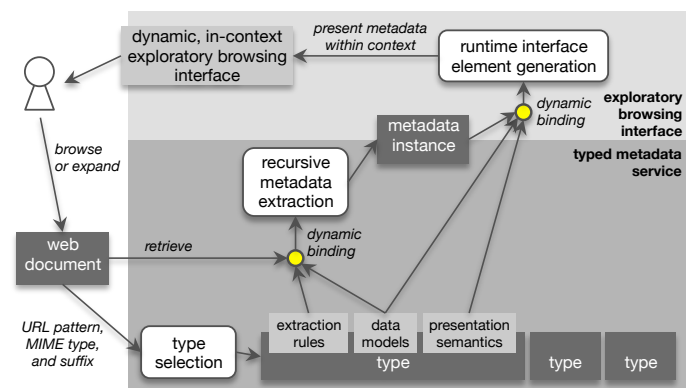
dynamic, in-context exploratory browsing interface

present metadata within context

runtime interface element generation

dynamic binding

exploratory browsing interface

metadata instance

typed metadata service

recursive metadata extraction

browse or expand

web document

retrieve

dynamic binding

URL pattern, MIME type, and suffix

type selection

extraction rules

data models

presentation semantics

type

type

type